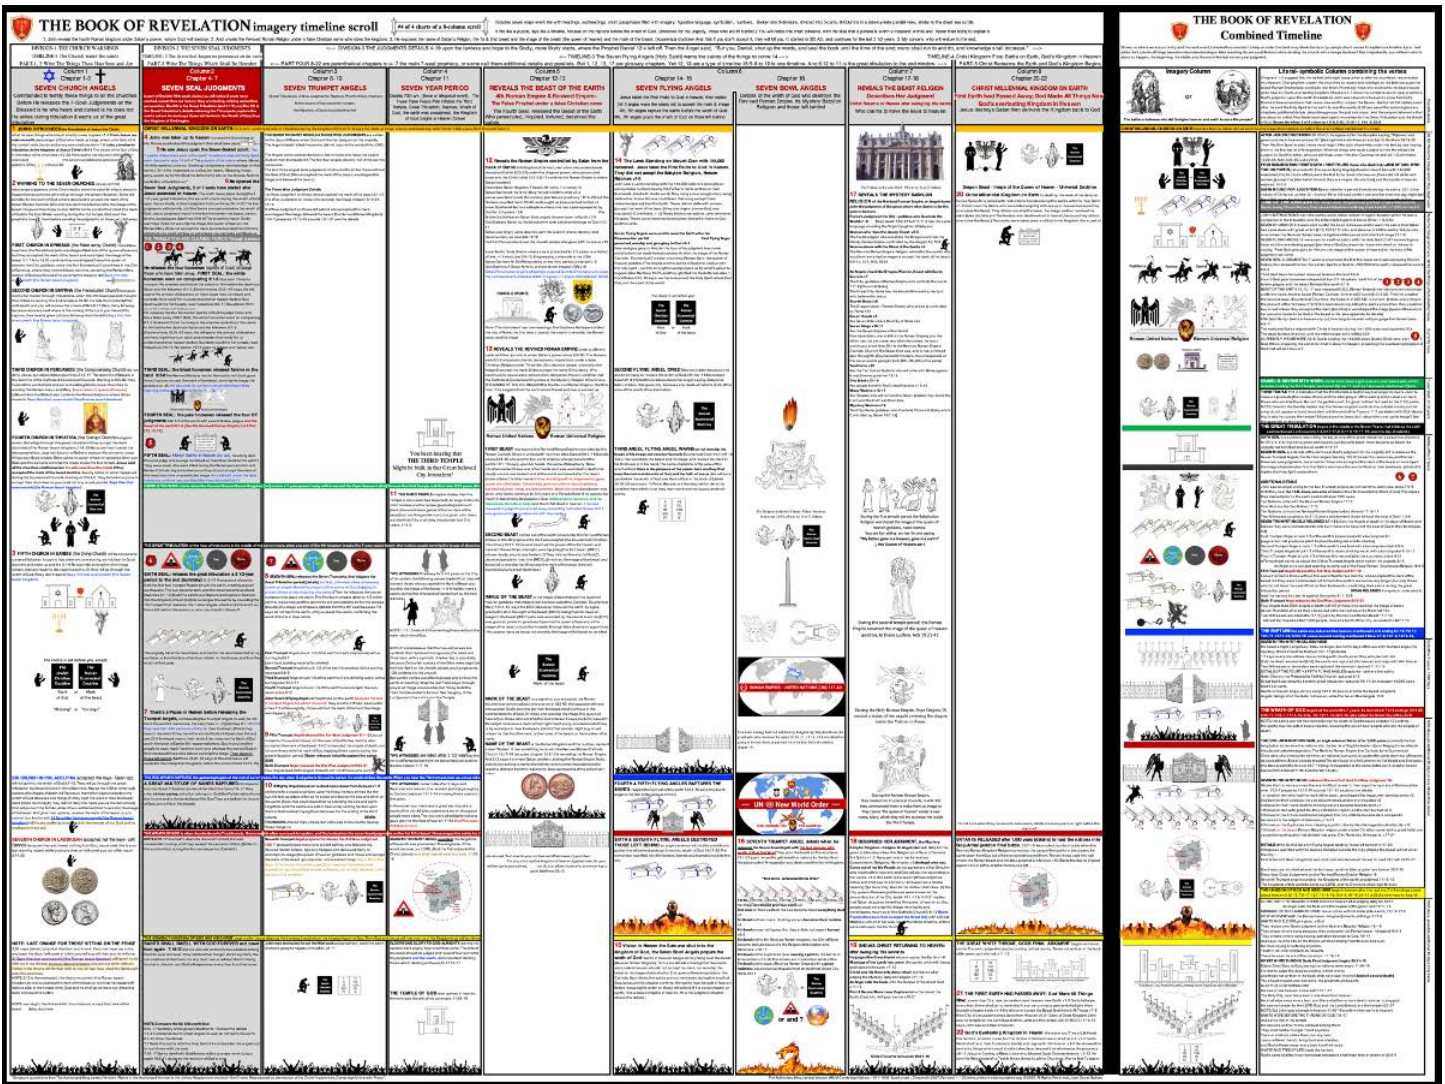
THE BOOK OF REVELATION imagery timeline scroll

THE BOOK OF REVELATION
Combined Timeline

Column 1
Chapter 1-3
SEVEN CHURCH ANGELS

Column 2
Chapter 4-7
SEVEN SEAL JUDGMENTS

Column 3
Chapter 8-10
SEVEN TRUMPET ANGELS

Column 4
Chapter 11
SEVEN YEAR PERIOD

Column 5
Chapter 12-13
REVEALS THE BEAST OF THE EARTH

Column 6
Chapter 14-15
SEVEN FLYING ANGELS

Column 7
Chapter 16
SEVEN BOWL ANGELS

Column 8
Chapter 17-18
REVEALS THE BEAST RELIGION

Column 9
Chapter 19-22
CHRIST MILLENNIAL KINGDOM ON EARTH

Imagery Column

Literal- symbolic Column combining the verses

You have been hearing that THE THIRD TEMPLE Might be built, or that it's not believed City Jerusalem?

Roman United Nations

Roman Universal Religion

UN New World Order

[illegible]